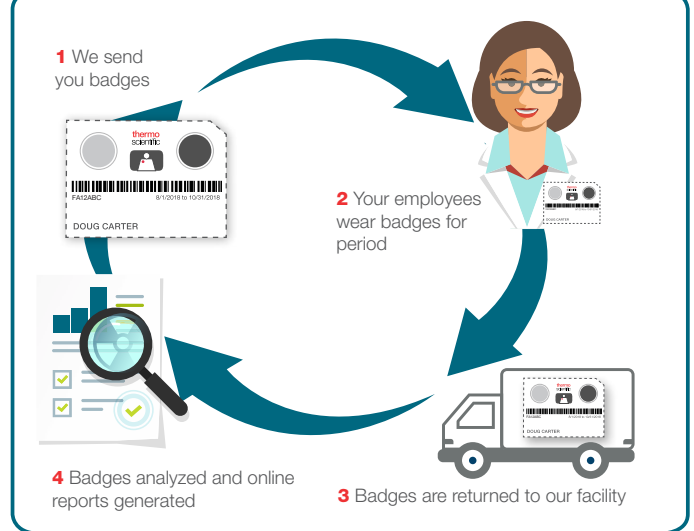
1 We send you badges

thermo scientific

FA12ABC 8/1/2018 to 10/31/2018

DOUG CARTER

2 Your employees wear badges for period

DOUG CARTER

thermo scientific

DOUG CARTER

3 Badges are returned to our facility

4 Badges analyzed and online reports generated